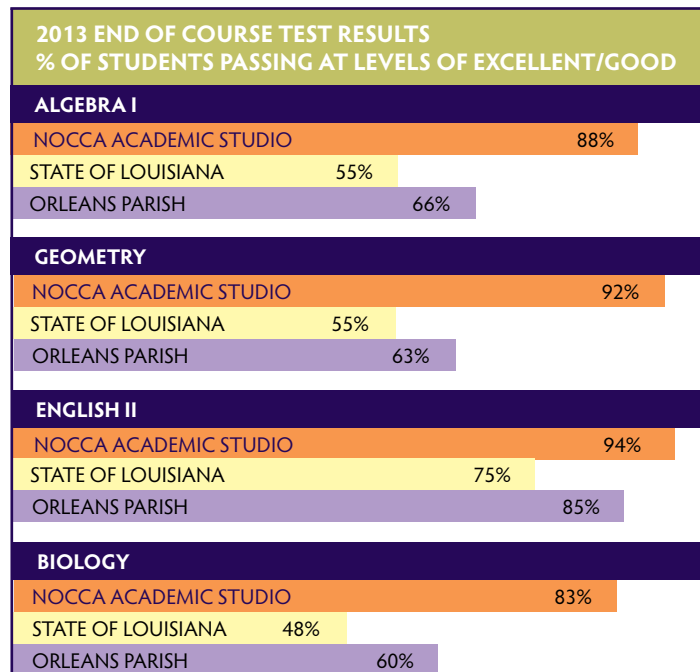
2013 END OF COURSE TEST RESULTS
% OF STUDENTS PASSING AT LEVELS OF EXCELLENT/GOOD

ALGEBRA I

NOCCA ACADEMIC STUDIO 88%

STATE OF LOUISIANA 55%

ORLEANS PARISH 66%

GEOMETRY

NOCCA ACADEMIC STUDIO 92%

STATE OF LOUISIANA 55%

ORLEANS PARISH 63%

ENGLISH II

NOCCA ACADEMIC STUDIO 94%

STATE OF LOUISIANA 75%

ORLEANS PARISH 85%

BIOLOGY

NOCCA ACADEMIC STUDIO 83%

STATE OF LOUISIANA 48%

ORLEANS PARISH 60%